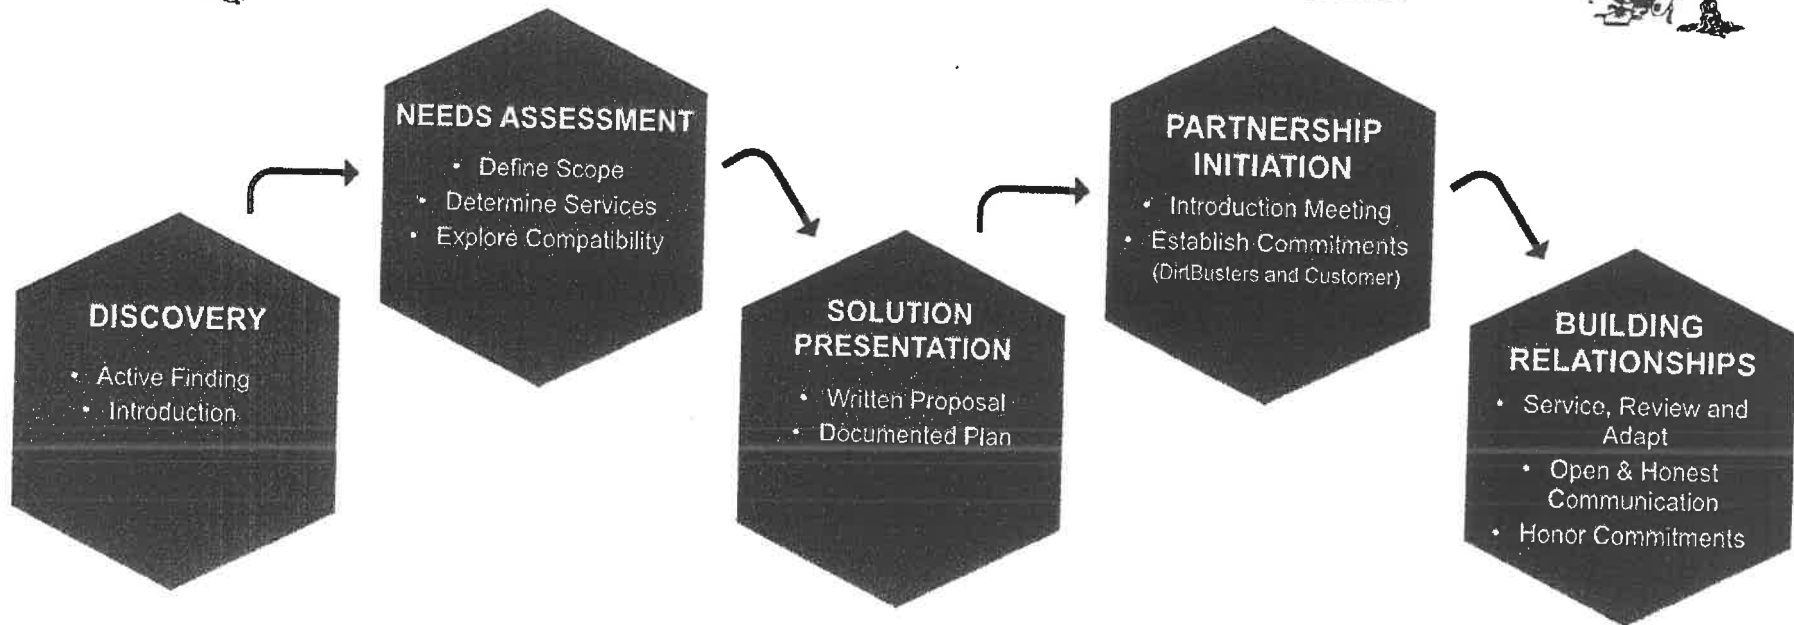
DISCOVERY

- Active Finding
- Introduction

NEEDS ASSESSMENT

- Define Scope
- Determine Services
- Explore Compatibility

SOLUTION PRESENTATION

- Written Proposal
- Documented Plan

PARTNERSHIP INITIATION

- Introduction Meeting
- Establish Commitments (DirtBusters and Customer)

BUILDING RELATIONSHIPS

- Service, Review and Adapt
- Open & Honest Communication
- Honor Commitments